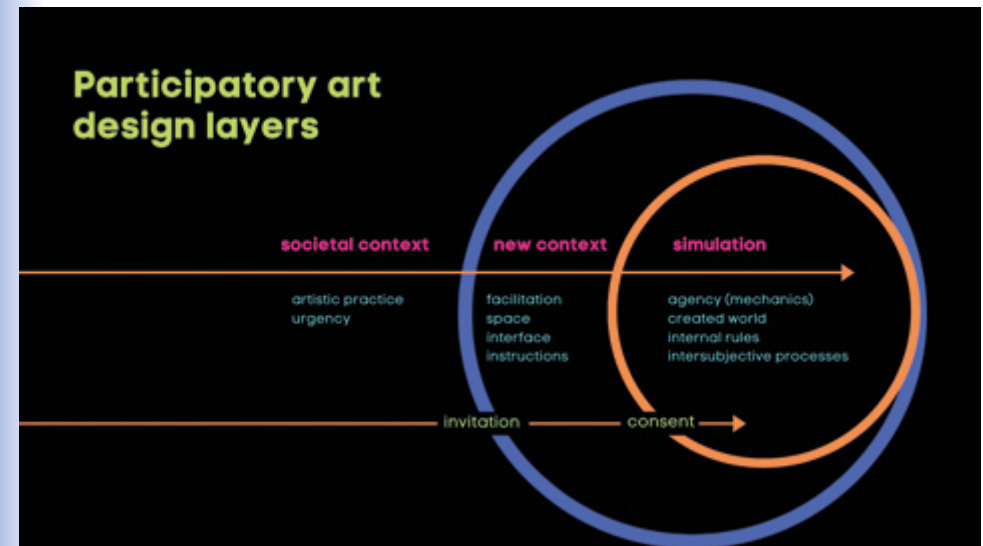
Participatory art design layers

societal context

artistic practice
urgency

new context

facilitation
space
interface
instructions

simulation

agency (mechanics)
created world
internal rules
intersubjective processes

invitation

consent